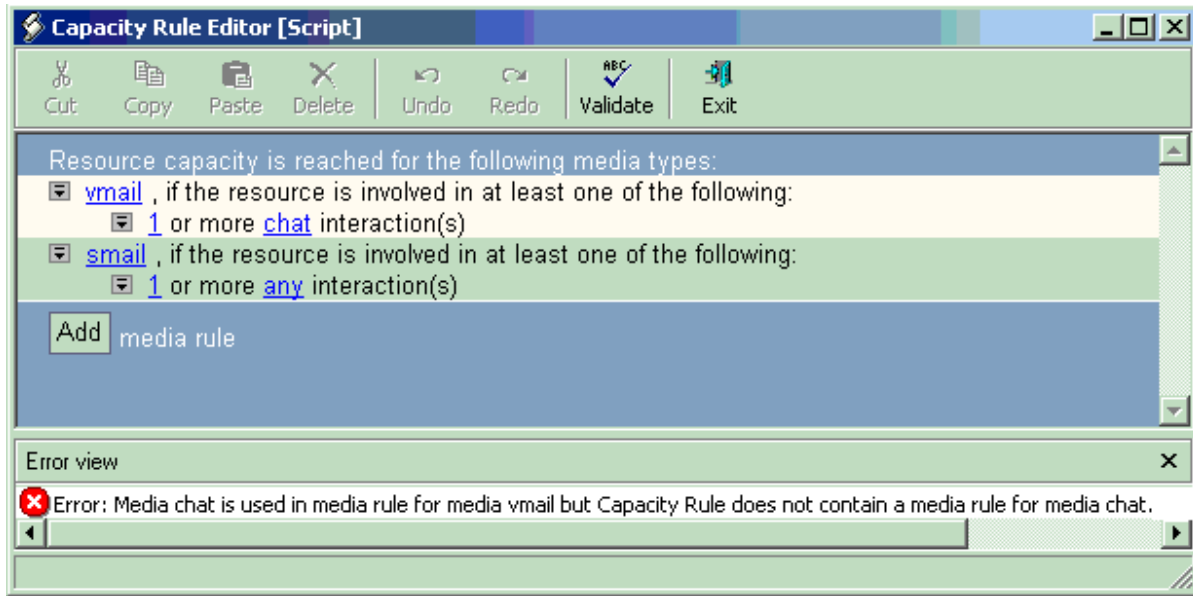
Capacity Rule Editor [Script]

Cut Copy Paste Delete Undo Redo Validate Exit

Resource capacity is reached for the following media types:
vmail , if the resource is involved in at least one of the following:
1 or more chat interaction(s)
smail , if the resource is involved in at least one of the following:
1 or more any interaction(s)
Add media rule

Error view
Error: Media chat is used in media rule for media vmail but Capacity Rule does not contain a media rule for media chat.